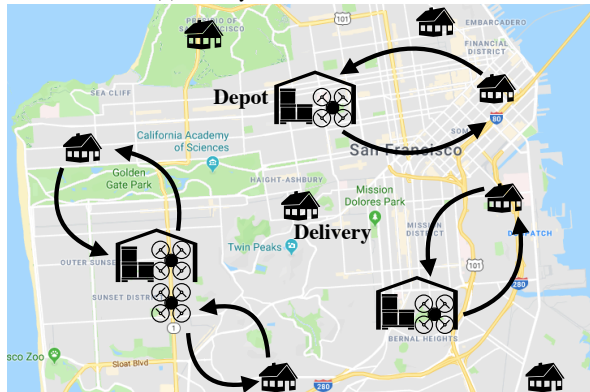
101
EMBARCADERO
FINANCIAL DISTRICT
SEA CLIFF
Depot
80
California Academy of Sciences
San Francisco
Golden Gate Park
HAIGHT-ASHBURY
Mission Dolores Park
Twin Peaks
Delivery
OUTER SUNSET
SUNSET DISTRICT
101
280
1
BERNAL HEIGHTS
sco Zoo
Sloat Blvd
280